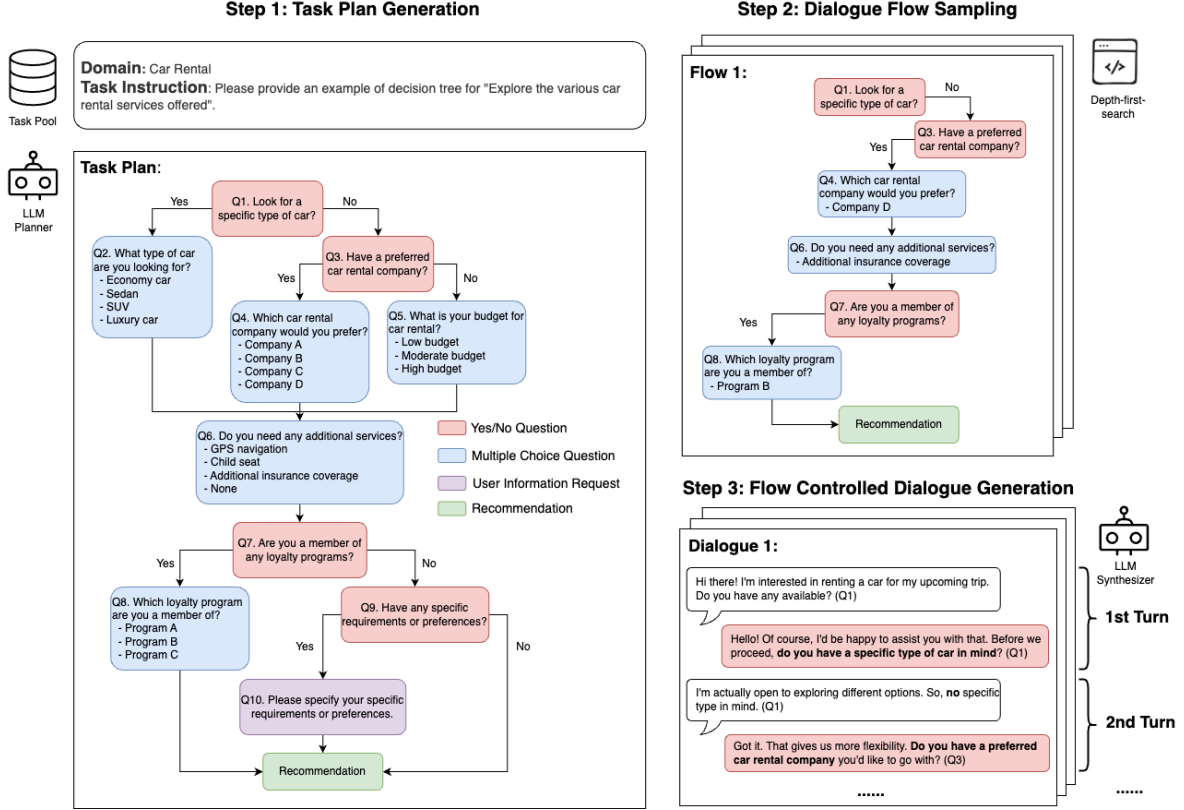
Step 1: Task Plan Generation

Task Pool

Domain: Car Rental
Task Instruction: Please provide an example of decision tree for "Explore the various car rental services offered".

LLM Planner

Task Plan:

Q1. Look for a specific type of car?

Yes

No

Q2. What type of car are you looking for?
- Economy car
- Sedan
- SUV
- Luxury car

Q3. Have a preferred car rental company?

Yes

No

Q4. Which car rental company would you prefer?
- Company A
- Company B
- Company C
- Company D

Q5. What is your budget for car rental?
- Low budget
- Moderate budget
- High budget

Q6. Do you need any additional services?
- GPS navigation
- Child seat
- Additional insurance coverage
- None

Yes/No Question
Multiple Choice Question
User Information Request
Recommendation

Q7. Are you a member of any loyalty programs?

Yes

No

Q8. Which loyalty program are you a member of?
- Program A
- Program B
- Program C

Q9. Have any specific requirements or preferences?

Yes

No

Q10. Please specify your specific requirements or preferences.

Recommendation

Step 2: Dialogue Flow Sampling

Flow 1:

Depth-first-search

Q1. Look for a specific type of car?

No

Q3. Have a preferred car rental company?

Yes

Q4. Which car rental company would you prefer?
- Company D

Q6. Do you need any additional services?
- Additional insurance coverage

Q7. Are you a member of any loyalty programs?

Yes

Q8. Which loyalty program are you a member of?
- Program B

Recommendation

Step 3: Flow Controlled Dialogue Generation

Dialogue 1:

LLM Synthesizer

Hi there! I'm interested in renting a car for my upcoming trip. Do you have any available? (Q1)

1st Turn

Hello! Of course, I'd be happy to assist you with that. Before we proceed, do you have a specific type of car in mind? (Q1)

I'm actually open to exploring different options. So, no specific type in mind. (Q1)

2nd Turn

Got it. That gives us more flexibility. Do you have a preferred car rental company you'd like to go with? (Q3)

......

......